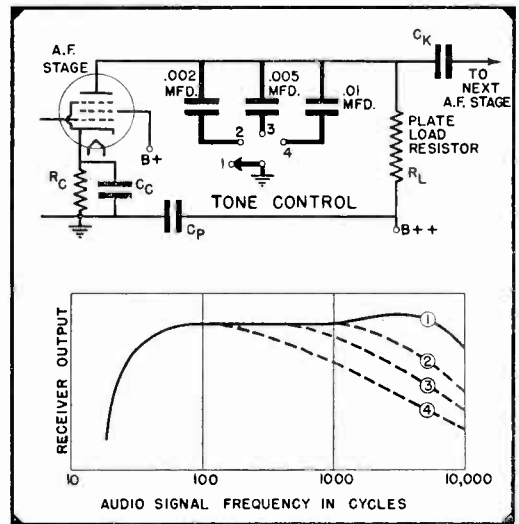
A.F. STAGE

.002 MFD.

.005 MFD.

.01 MFD.

$C_K$

TO NEXT A.F. STAGE

2

3

4

1

B+

$R_C$

$C_C$

PLATE LOAD RESISTOR

$R_L$

TONE CONTROL

$C_P$

B++

RECEIVER OUTPUT

1

2

3

4

10

100

1000

10,000

AUDIO SIGNAL FREQUENCY IN CYCLES